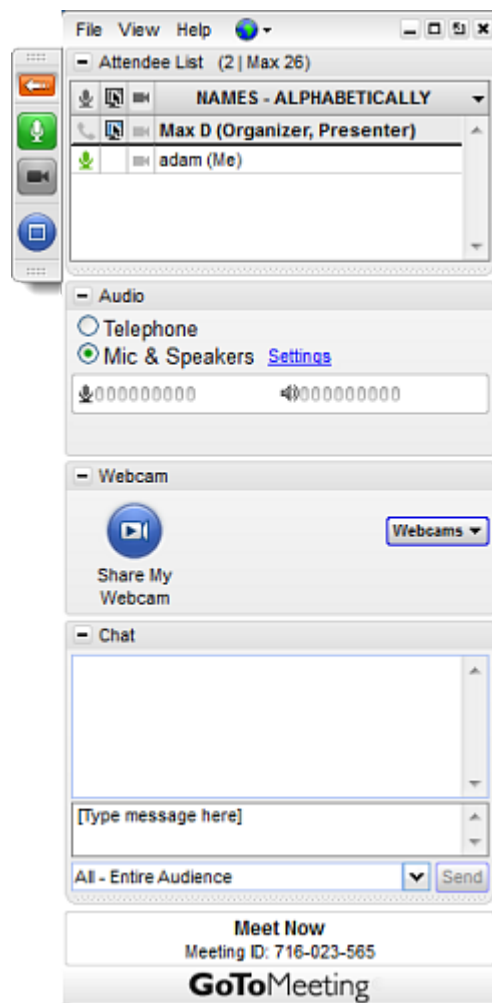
File View Help

Attendee List (2 | Max 26)

NAMES - ALPHABETICALLY

Max D (Organizer, Presenter)

adam (Me)

Audio

Telephone

Mic & Speakers Settings

Webcam

Share My Webcam

Webcams

Chat

[Type message here]

All - Entire Audience

Send

Meet Now

Meeting ID: 716-023-565

GoToMeeting